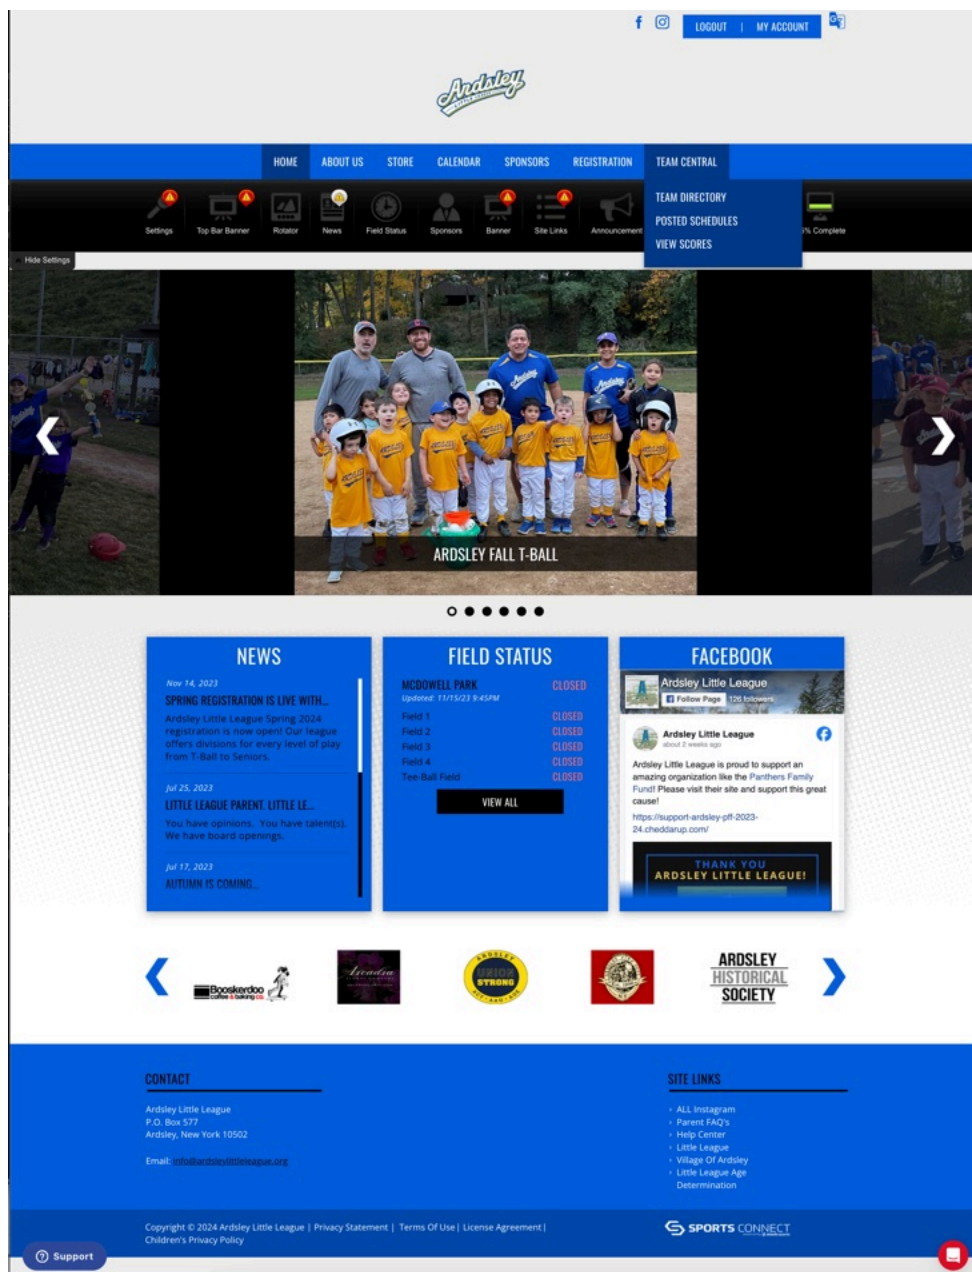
LOGOUT | MY ACCOUNT

Ardsley Little League

HOME ABOUT US STORE CALENDAR SPONSORS REGISTRATION TEAM CENTRAL

TEAM DIRECTORY
POSTED SCHEDULES
VIEW SCORES

Settings Top Bar Banner Rotator News Field Status Sponsors Banner Site Links Announcement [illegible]% Complete

Hide Settings

ARDSLEY FALL T-BALL

NEWS

Nov 14, 2023
SPRING REGISTRATION IS LIVE WITH...
Ardsley Little League Spring 2024 registration is now open! Our league offers divisions for every level of play from T-Ball to Seniors.

Jul 25, 2023
LITTLE LEAGUE PARENT. LITTLE LE...
You have opinions. You have talent(s). We have board openings.

Jul 17, 2023
AUTUMN IS COMING...

FIELD STATUS

MCDOWELL PARK CLOSED
Updated: 11/15/23 9:45PM
Field 1 CLOSED
Field 2 CLOSED
Field 3 CLOSED
Field 4 CLOSED
Tee-Ball Field CLOSED

VIEW ALL

FACEBOOK

Ardsley Little League
Follow Page 126 followers

Ardsley Little League
about 2 weeks ago
Ardsley Little League is proud to support an amazing organization like the Panthers Family Fund! Please visit their site and support this great cause!
https://support-ardsley-pff-2023-24.cheddarup.com/

THANK YOU ARDSLEY LITTLE LEAGUE!

Booskerdoo coffee & baking co.

Arcadia

ARDSLEY UNION STRONG

ARDSLEY HISTORICAL SOCIETY

CONTACT
Ardsley Little League
P.O. Box 577
Ardsley, New York 10502

Email: info@ardsleylittleleague.org

SITE LINKS
ALL Instagram
Parent FAQ's
Help Center
Little League
Village Of Ardsley
Little League Age Determination

Copyright © 2024 Ardsley Little League | Privacy Statement | Terms Of Use | License Agreement | Children's Privacy Policy

SPORTS CONNECT

Support